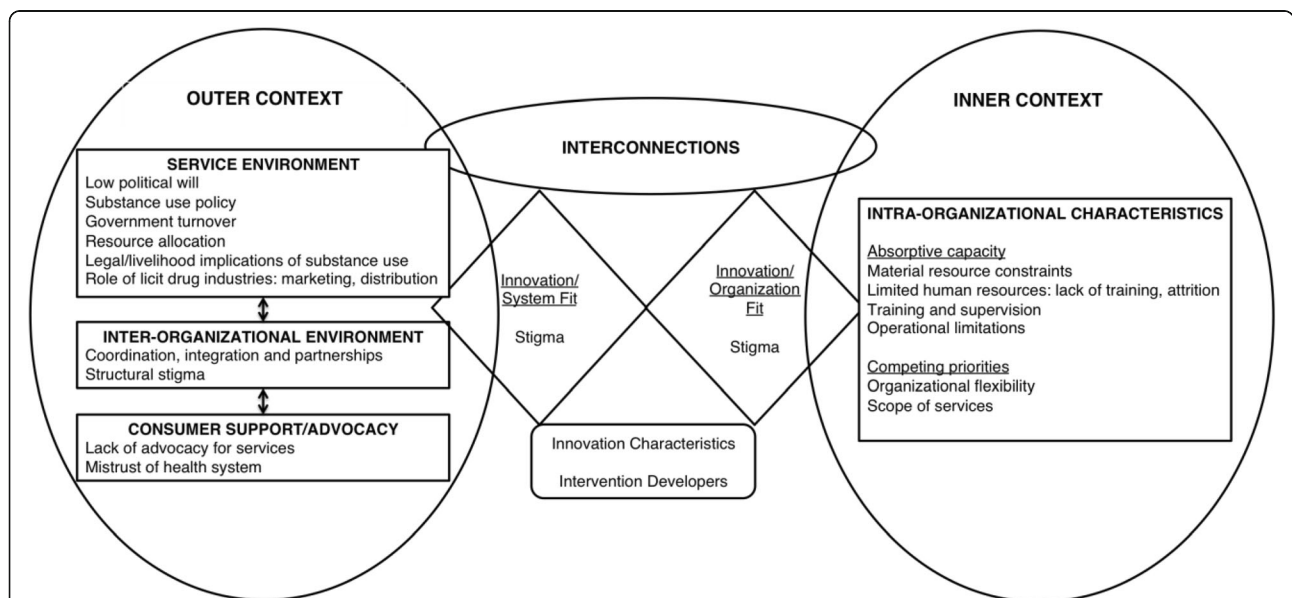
OUTER CONTEXT

INTERCONNECTIONS

INNER CONTEXT

SERVICE ENVIRONMENT
Low political will
Substance use policy
Government turnover
Resource allocation
Legal/livelihood implications of substance use
Role of licit drug industries: marketing, distribution

INTER-ORGANIZATIONAL ENVIRONMENT
Coordination, integration and partnerships
Structural stigma

CONSUMER SUPPORT/ADVOCACY
Lack of advocacy for services
Mistrust of health system

Innovation/ System Fit

Stigma

Innovation/ Organization Fit

Stigma

Innovation Characteristics

Intervention Developers

INTRA-ORGANIZATIONAL CHARACTERISTICS

Absorptive capacity
Material resource constraints
Limited human resources: lack of training, attrition
Training and supervision
Operational limitations

Competing priorities
Organizational flexibility
Scope of services